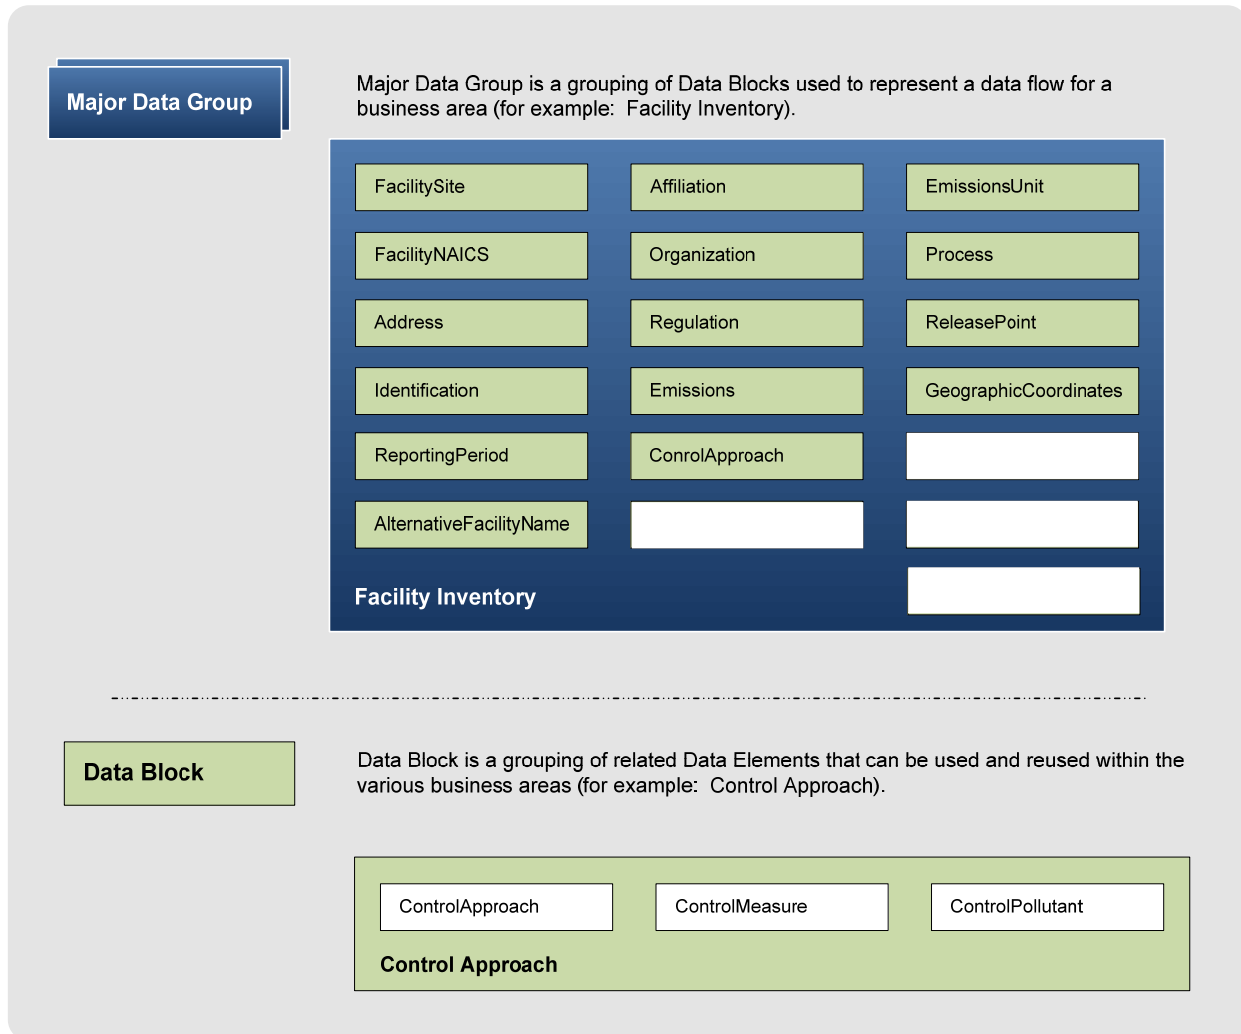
Major Data Group

Major Data Group is a grouping of Data Blocks used to represent a data flow for a business area (for example: Facility Inventory).

FacilitySite

Affiliation

EmissionsUnit

FacilityNAICS

Organization

Process

Address

Regulation

ReleasePoint

Identification

Emissions

GeographicCoordinates

ReportingPeriod

ConrolApproach

AlternativeFacilityName

Facility Inventory

Data Block

Data Block is a grouping of related Data Elements that can be used and reused within the various business areas (for example: Control Approach).

ControlApproach

ControlMeasure

ControlPollutant

Control Approach